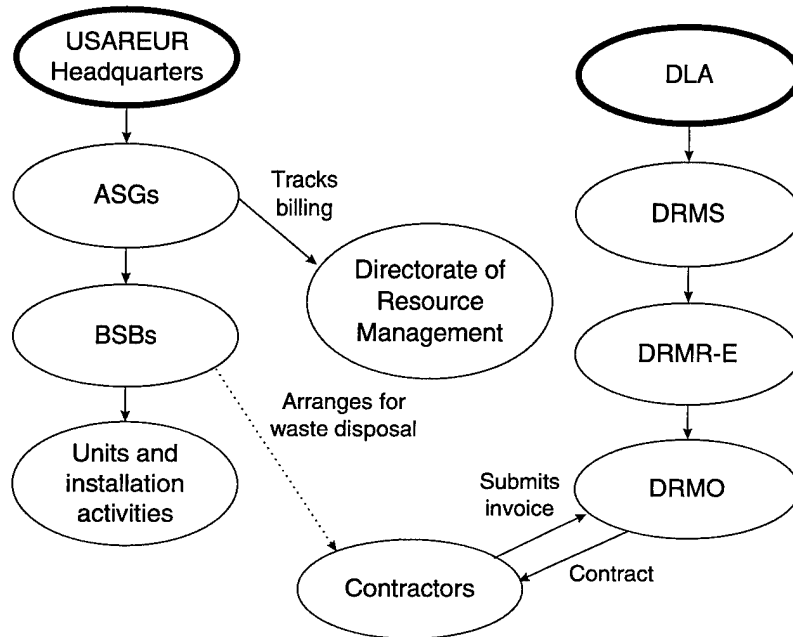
USAREUR Headquarters

ASGs

Tracks billing

Directorate of Resource Management

BSBs

Arranges for waste disposal

Units and installation activities

DLA

DRMS

DRMR-E

DRMO

Submits invoice

Contract

Contractors